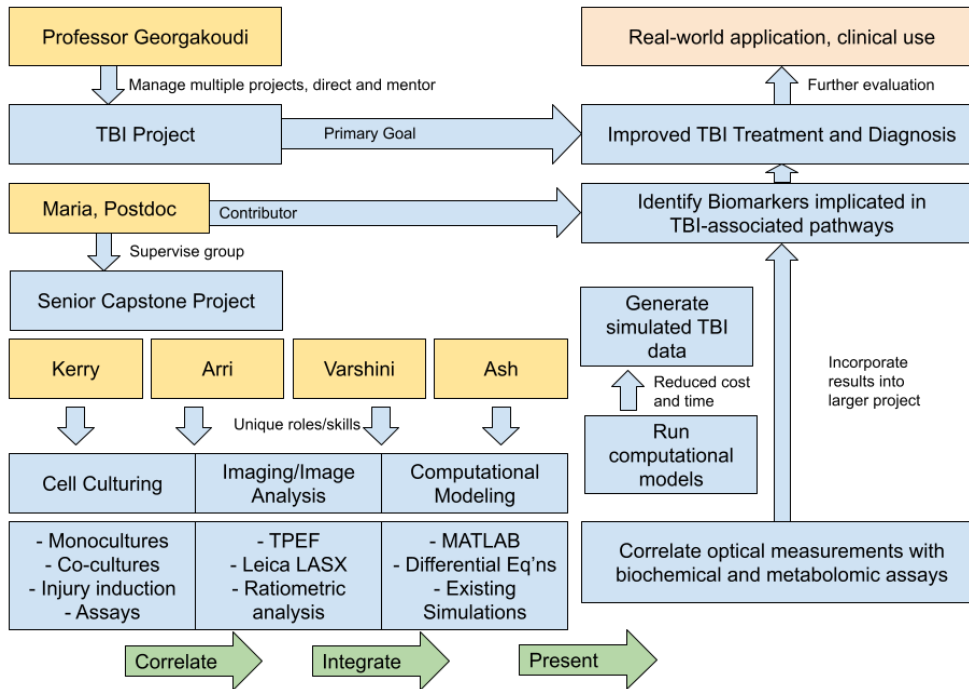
Professor Georgakoudi

Manage multiple projects, direct and mentor

TBI Project

Primary Goal

Improved TBI Treatment and Diagnosis

Real-world application, clinical use

Further evaluation

Maria, Postdoc

Contributor

Identify Biomarkers implicated in TBI-associated pathways

Supervise group

Senior Capstone Project

Kerry

Arri

Varshini

Ash

Unique roles/skills

| Cell Culturing | Imaging/Image Analysis | Computational Modeling |
|---|---|---|
| - Monocultures<br>- Co-cultures<br>- Injury induction<br>- Assays | - TPEF<br>- Leica LASX<br>- Ratiometric analysis | - MATLAB<br>- Differential Eq'ns<br>- Existing Simulations |

Generate simulated TBI data

Reduced cost and time

Run computational models

Incorporate results into larger project

Correlate optical measurements with biochemical and metabolomic assays

Correlate

Integrate

Present